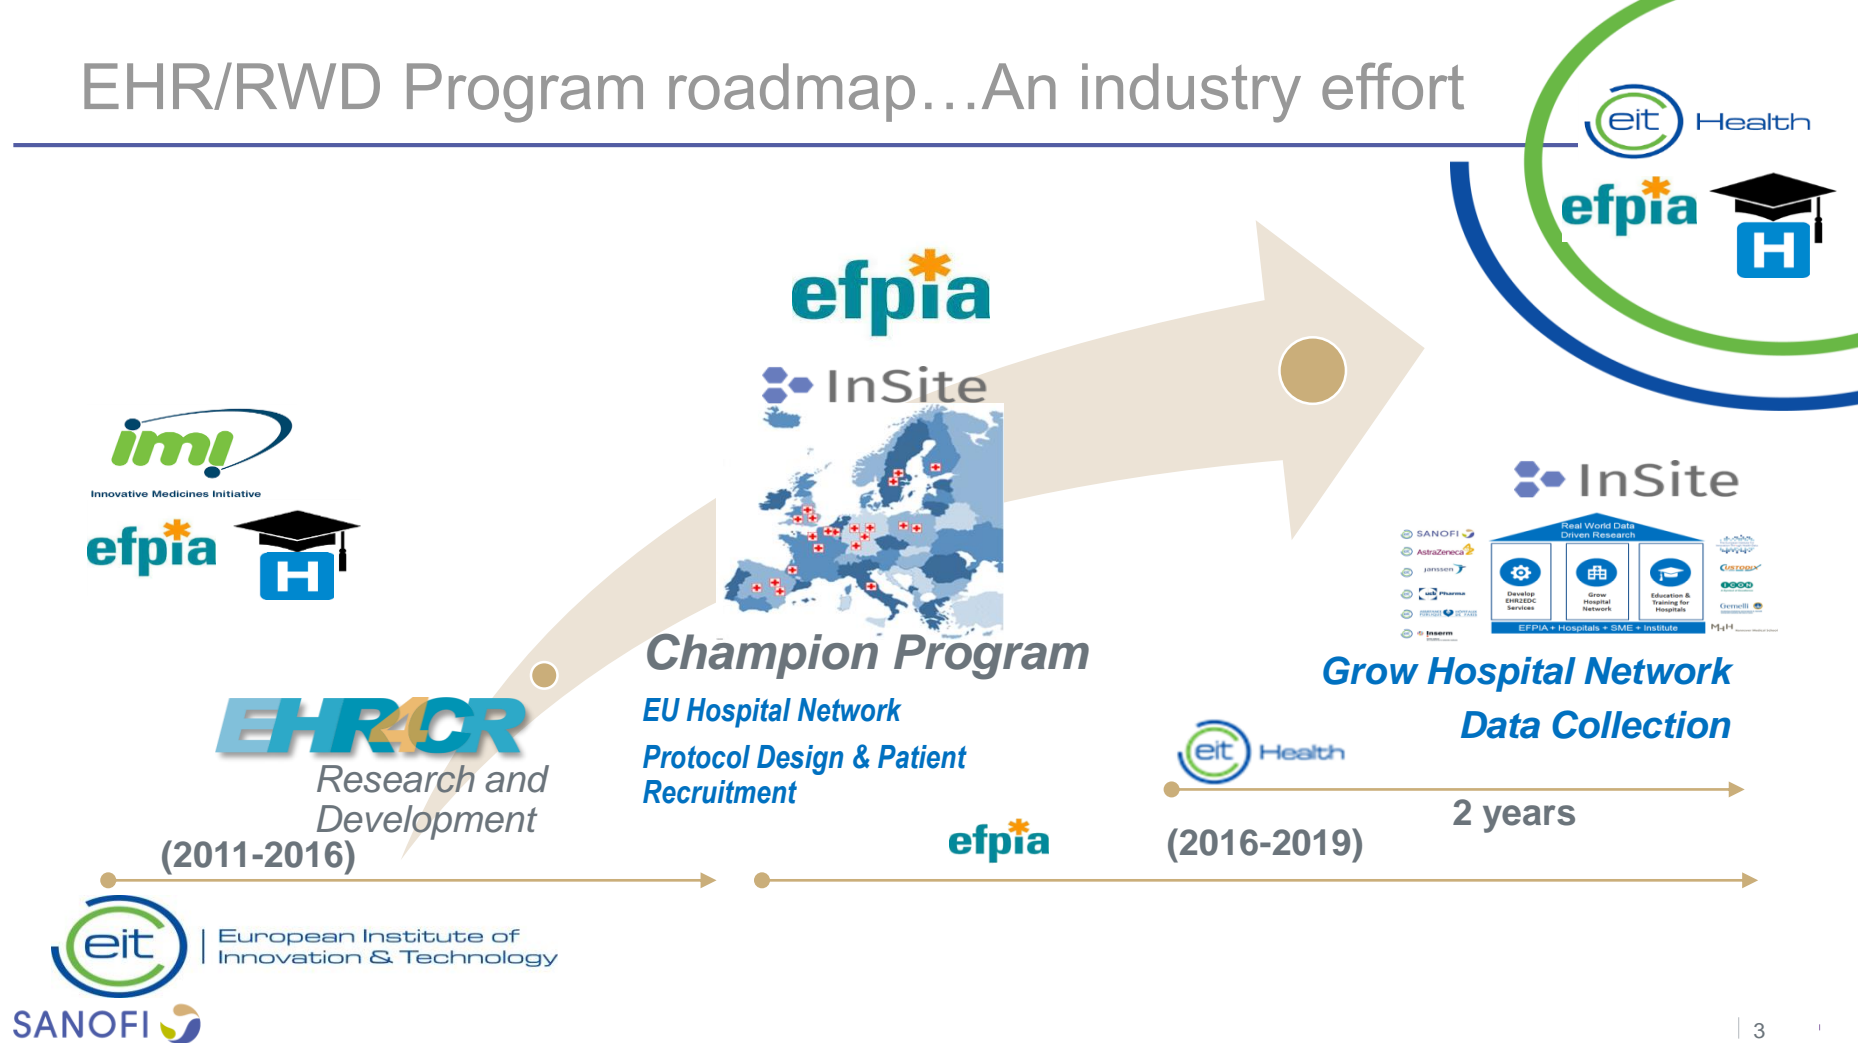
EHR/RWD Program roadmap…An industry effort

eit Health

efpia

H

efpia

InSite

imi

Innovative Medicines Initiative

efpia

H

InSite

SANOFI

AstraZeneca

Janssen

Real World Data Driven Research

Develop EHR2EDC Services

Grow Hospital Network

Education & Training for Hospitals

EFPIA + Hospitals + SME + Institute

Inserm

Champion Program

EU Hospital Network

Protocol Design & Patient Recruitment

Grow Hospital Network

Data Collection

EHR4CR

Research and Development

(2011-2016)

eit Health

2 years

efpia

(2016-2019)

eit | European Institute of Innovation & Technology

SANOFI

3